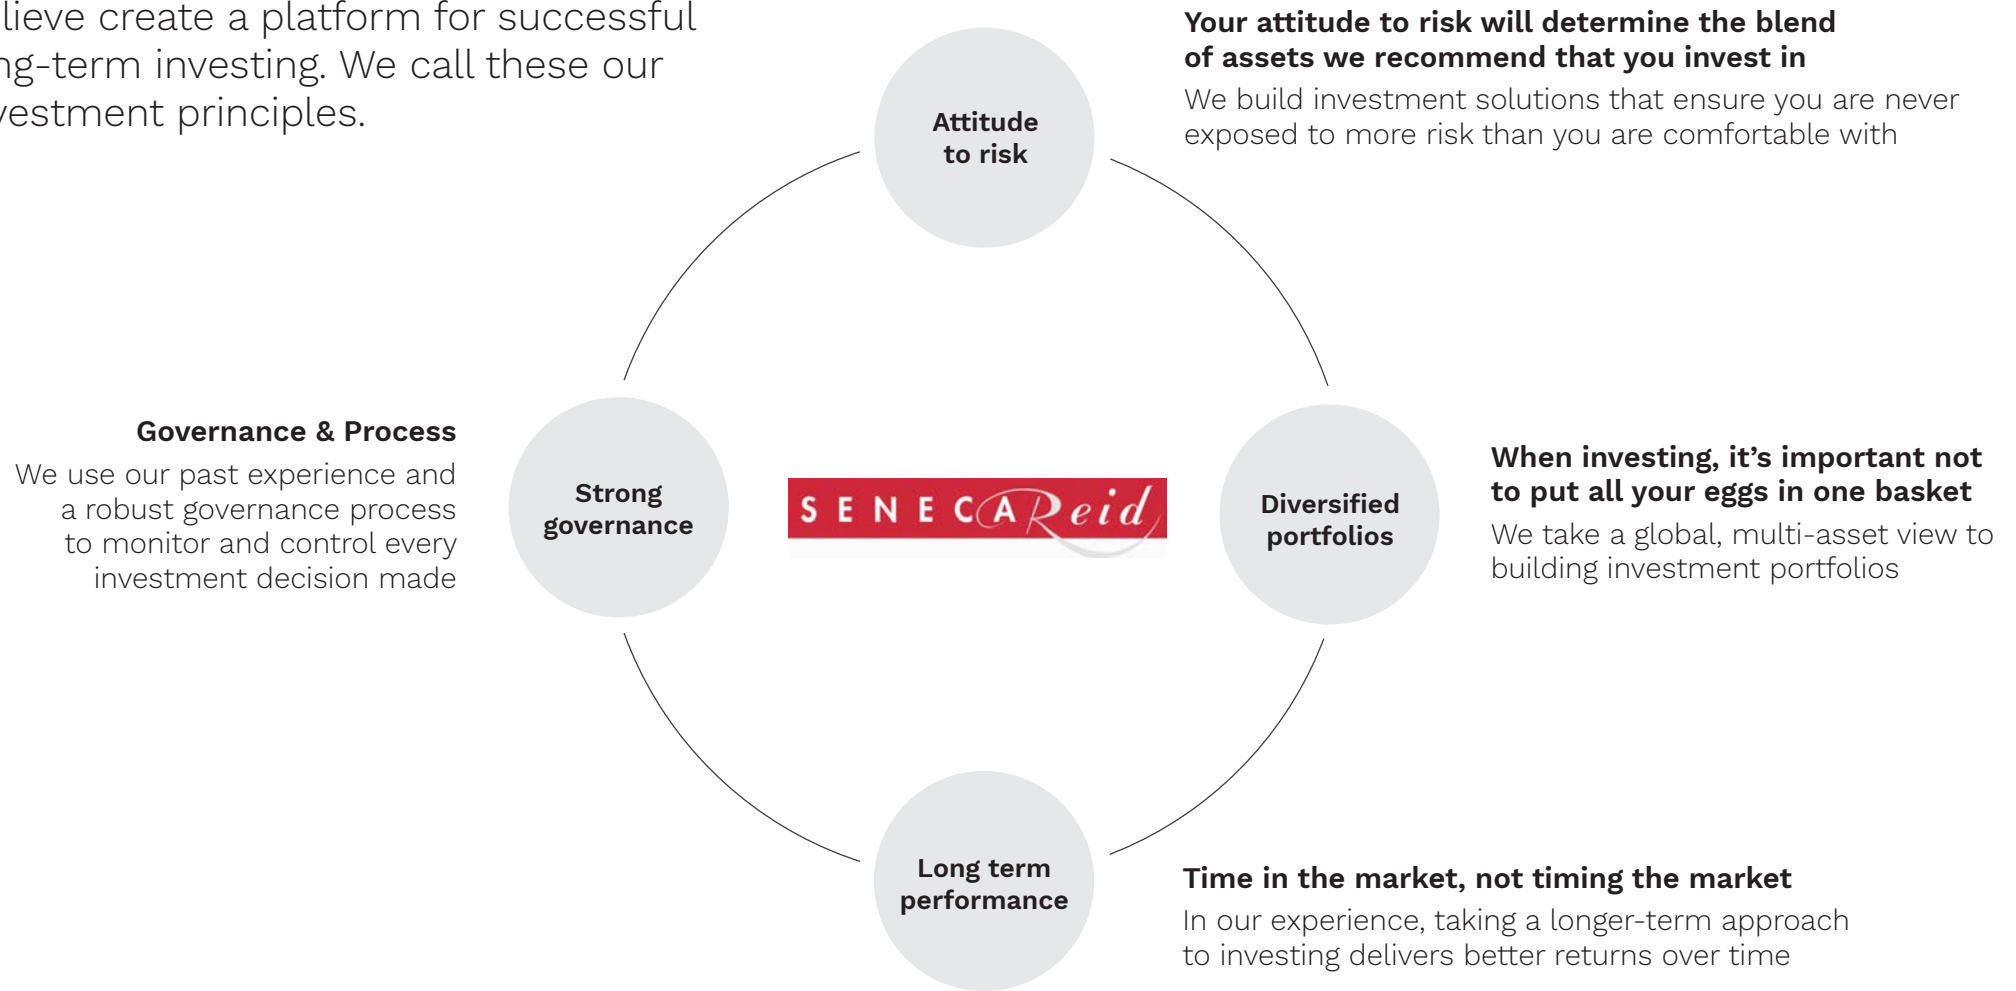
lieve create a platform for successful ng-term investing. We call these our vestment principles.

Your attitude to risk will determine the blend of assets we recommend that you invest in

We build investment solutions that ensure you are never exposed to more risk than you are comfortable with

Attitude to risk

Governance & Process

We use our past experience and a robust governance process to monitor and control every investment decision made

Strong governance

SENECA Reid

Diversified portfolios

When investing, it's important not to put all your eggs in one basket

We take a global, multi-asset view to building investment portfolios

Long term performance

Time in the market, not timing the market

In our experience, taking a longer-term approach to investing delivers better returns over time